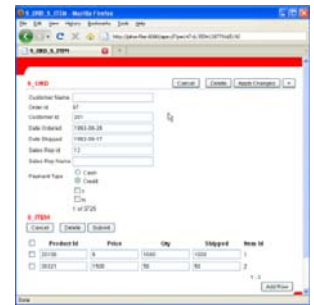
S_ORD, S_ITEM - Mozilla Firefox

File Edit View History Bookmarks Tools Help

S_ORD, S_ITEM

S_ORD

Cancel Delete Apply Changes +

Customer Name
Order Id 97
Customer Id 201
Date Ordered 1993-09-28
Date Shipped 1993-09-17
Sales Rep Id 12
Sales Rep Name

Payment Type
Cash
Credit
Y
N
1 of 3725

S_ITEM

Cancel Delete Submit

| | Product Id | Price | Qty | Shipped | Item Id |
|---|---|---|---|---|---|
| | 20106 | 9 | 1000 | 1000 | 1 |
| | 30321 | 1500 | 50 | 50 | 2 |

1 - 2

Add Row

Done